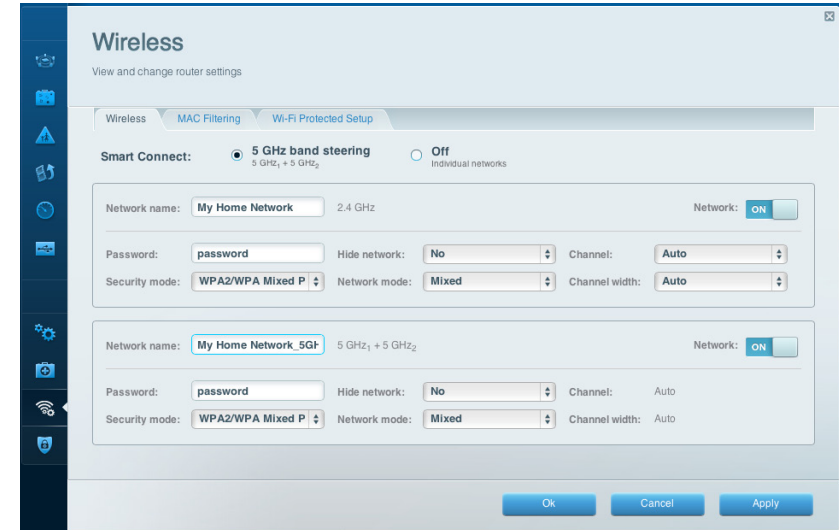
Wireless

View and change router settings

Wireless | MAC Filtering | Wi-Fi Protected Setup

Smart Connect: 5 GHz band steering
$5\ GHz_1 + 5\ GHz_2$
Off
Individual networks

Network name: My Home Network 2.4 GHz Network: ON

Password: password Hide network: No Channel: Auto
Security mode: WPA2/WPA Mixed P Network mode: Mixed Channel width: Auto

Network name: My Home Network_5GH $5\ GHz_1 + 5\ GHz_2$ Network: ON

Password: password Hide network: No Channel: Auto
Security mode: WPA2/WPA Mixed P Network mode: Mixed Channel width: Auto

Ok Cancel Apply